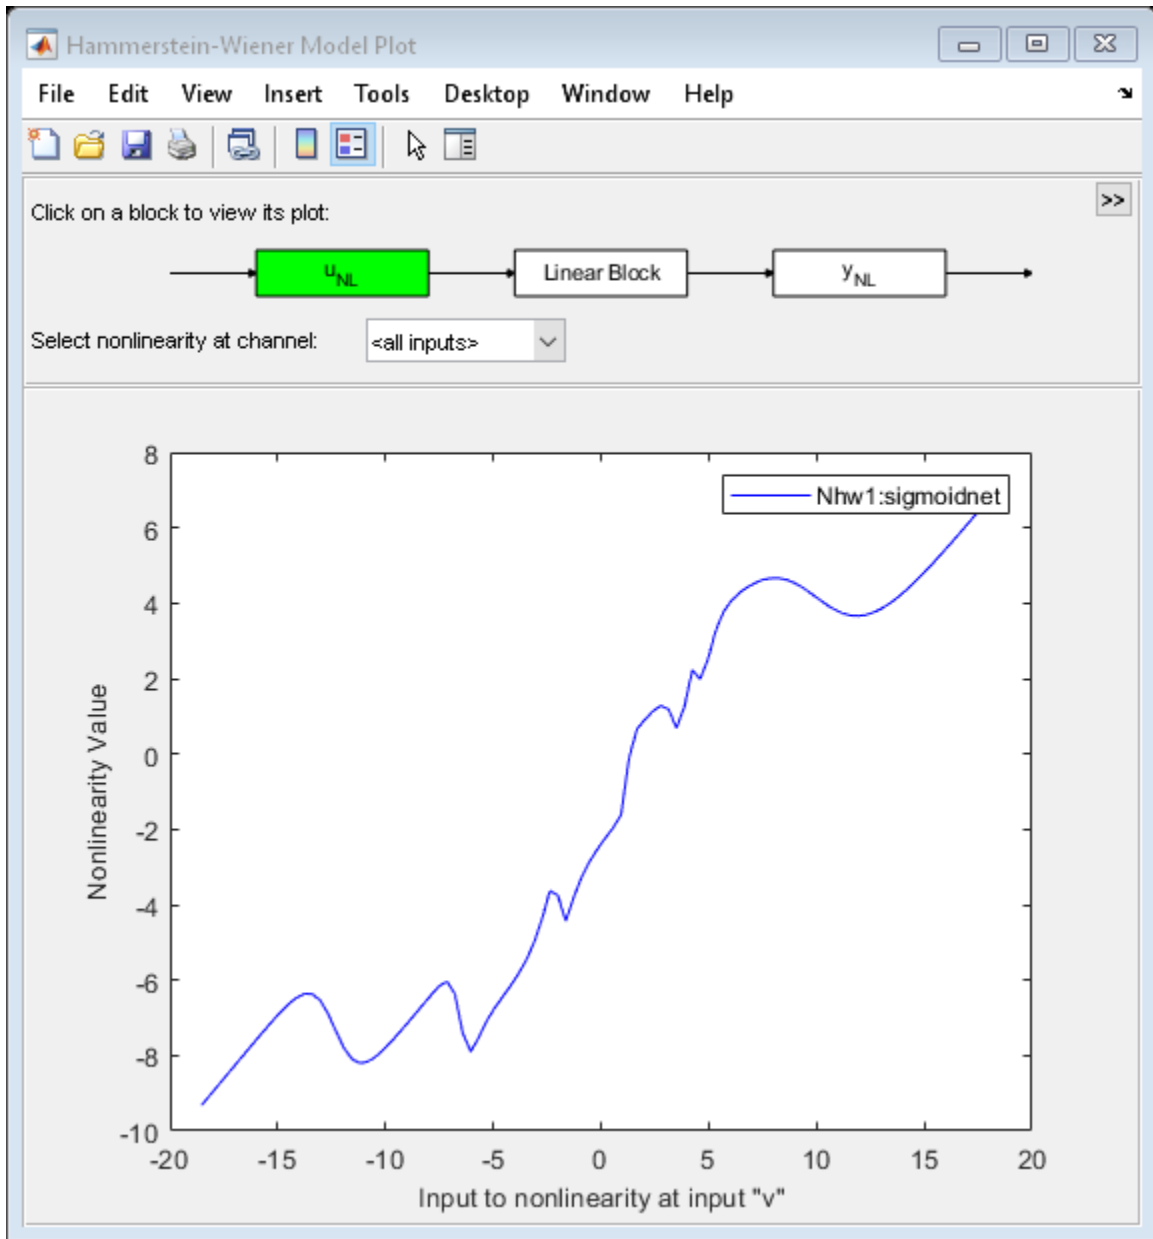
Hammerstein-Wiener Model Plot

File Edit View Insert Tools Desktop Window Help

Click on a block to view its plot:

>>

$u_{NL}$

Linear Block

$y_{NL}$

Select nonlinearity at channel: <all inputs>

Nhw1:sigmoidnet

8
6
4
2
0
-2
-4
-6
-8
-10

Nonlinearity Value

-20 -15 -10 -5 0 5 10 15 20

Input to nonlinearity at input "v"